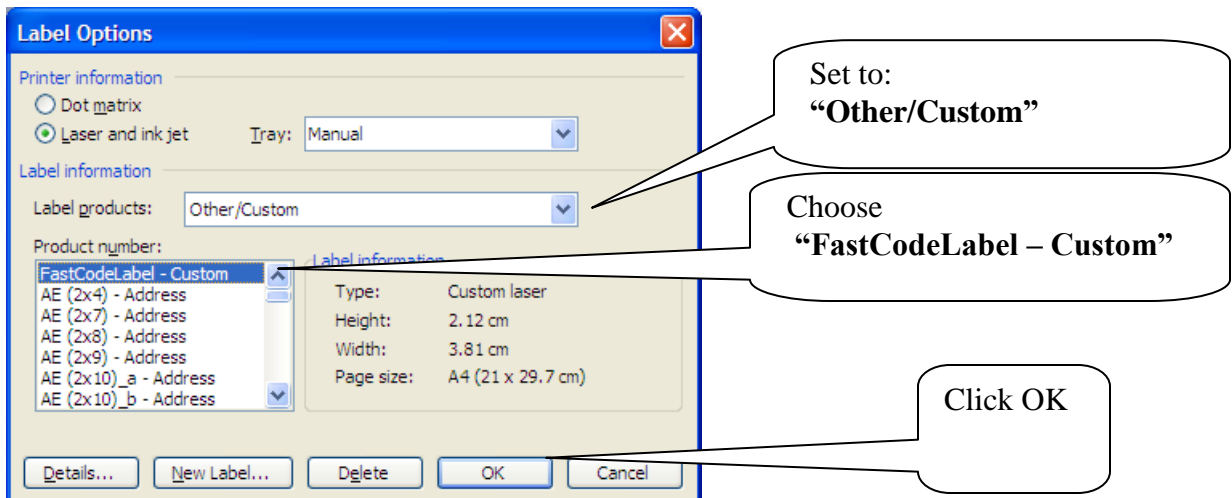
Label Options

Printer information
Dot matrix
Laser and ink jet
Tray: Manual

Label information
Label products: Other/Custom

Product number:
FastCodeLabel - Custom
AE (2x4) - Address
AE (2x7) - Address
AE (2x8) - Address
AE (2x9) - Address
AE (2x10)_a - Address
AE (2x10)_b - Address

Label information
Type: Custom laser
Height: 2.12 cm
Width: 3.81 cm
Page size: A4 (21 x 29.7 cm)

Details... New Label... Delete OK Cancel

Set to:
**"Other/Custom"**

Choose
**"FastCodeLabel – Custom"**

Click OK